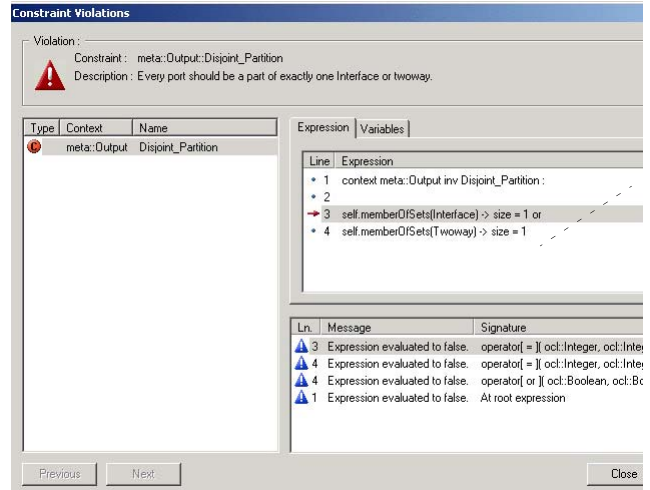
Constraint Violations

Violation :
Constraint : meta::Output::Disjoint_Partition
Description : Every port should be a part of exactly one Interface or twoway.

| Type | Context | Name |
|---|---|---|
| C | meta::Output | Disjoint_Partition |

Expression | Variables

| Line | Expression |
|---|---|
| 1 | context meta::Output inv Disjoint_Partition : |
| 2 | |
| 3 | self.memberOfSets(Interface) -> size = 1 or |
| 4 | self.memberOfSets(Twoway) -> size = 1 |

| Ln. | Message | Signature |
|---|---|---|
| 3 | Expression evaluated to false. | operator[ = ]( ocl::Integer, ocl::Integ |
| 4 | Expression evaluated to false. | operator[ = ]( ocl::Integer, ocl::Integ |
| 4 | Expression evaluated to false. | operator[ or ]( ocl::Boolean, ocl::Bo |
| 1 | Expression evaluated to false. | At root expression |

Previous | Next | Close